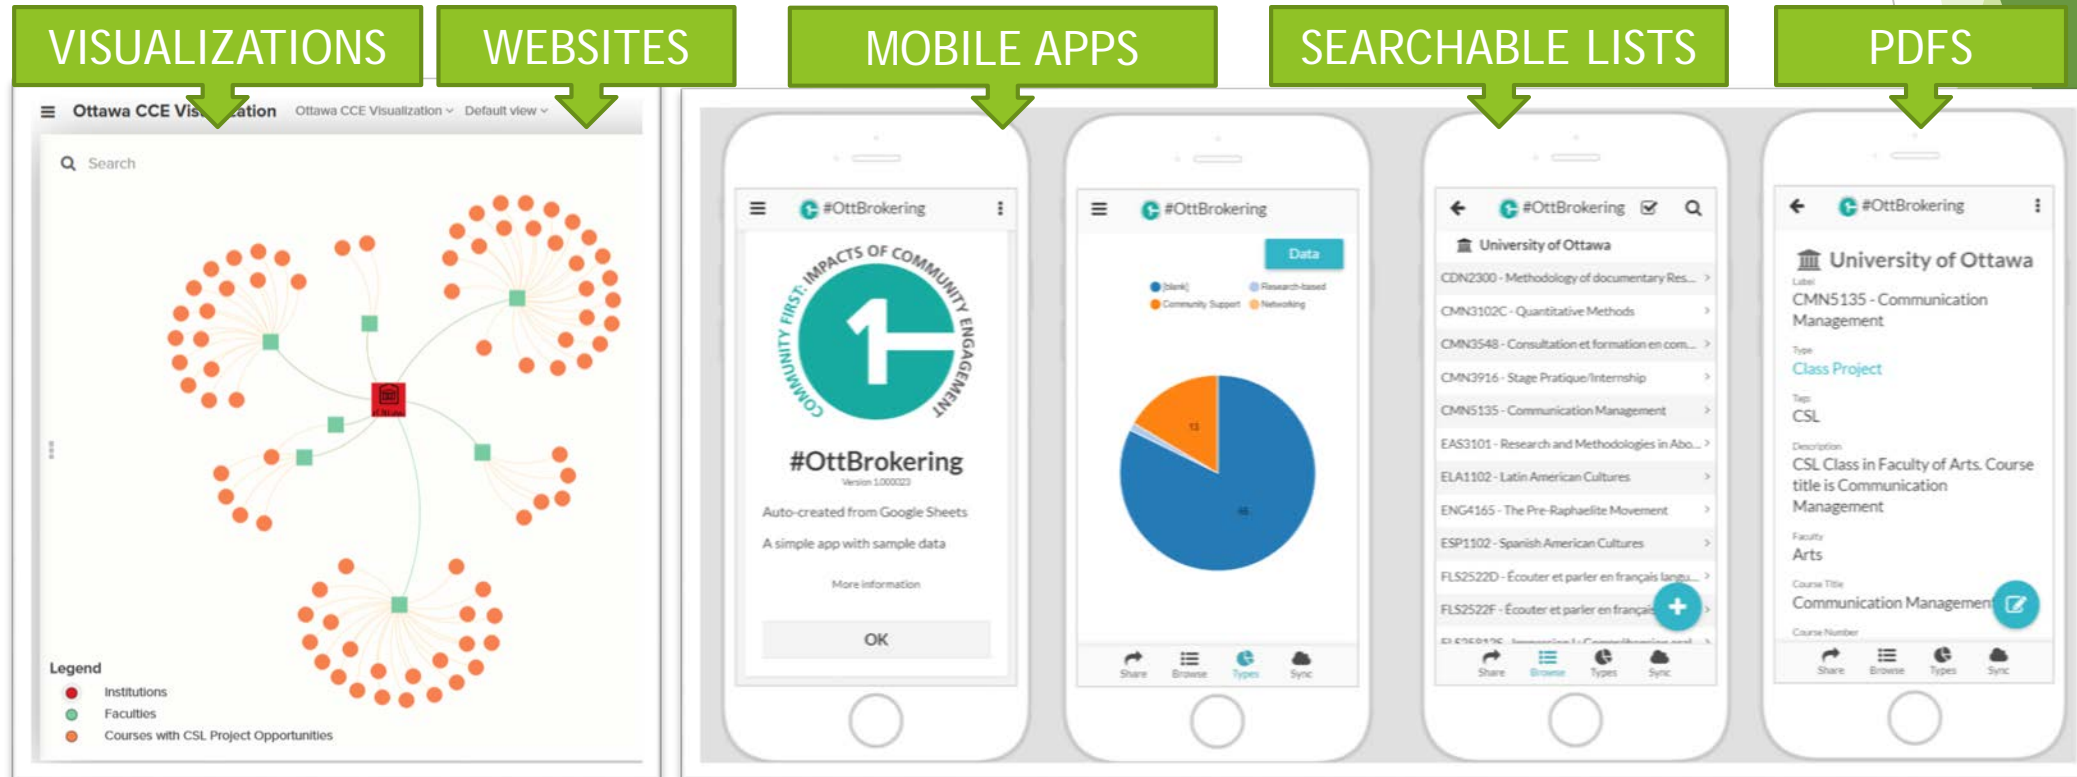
VISUALIZATIONS

WEBSITES

MOBILE APPS

SEARCHABLE LISTS

PDFS

Ottawa CCE Vis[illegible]ation Ottawa CCE Visualization Default view

Search

Legend
Institutions
Faculties
Courses with CSL Project Opportunities

#OttBrokering

IMPACTS OF COMMUNITY ENGAGEMENT COMMUNITY FIRST:

#OttBrokering
Version 1.000023

Auto-created from Google Sheets

A simple app with sample data

More information

OK

#OttBrokering

Data

[blank] Research-based Community Support Networking

13

46

Share Browse Types Sync

#OttBrokering

University of Ottawa

CDN2300 - Methodology of documentary Res...
CMN3102C - Quantitative Methods
CMN3548 - Consultation et formation en com...
CMN3916 - Stage Pratique/Internship
CMN5135 - Communication Management
EAS3101 - Research and Methodologies in Abo...
ELA1102 - Latin American Cultures
ENG4165 - The Pre-Raphaelite Movement
ESP1102 - Spanish American Cultures
FLS2522D - Écouter et parler en français langu...
FLS2522F - Écouter et parler en françai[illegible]
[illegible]

Share Browse Types Sync

#OttBrokering

University of Ottawa

Label
CMN5135 - Communication Management

Type
Class Project

Tags
CSL

Description
CSL Class in Faculty of Arts. Course title is Communication Management

Faculty
Arts

Course Title
Communication Managemen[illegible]

Course Number

Share Browse Types Sync